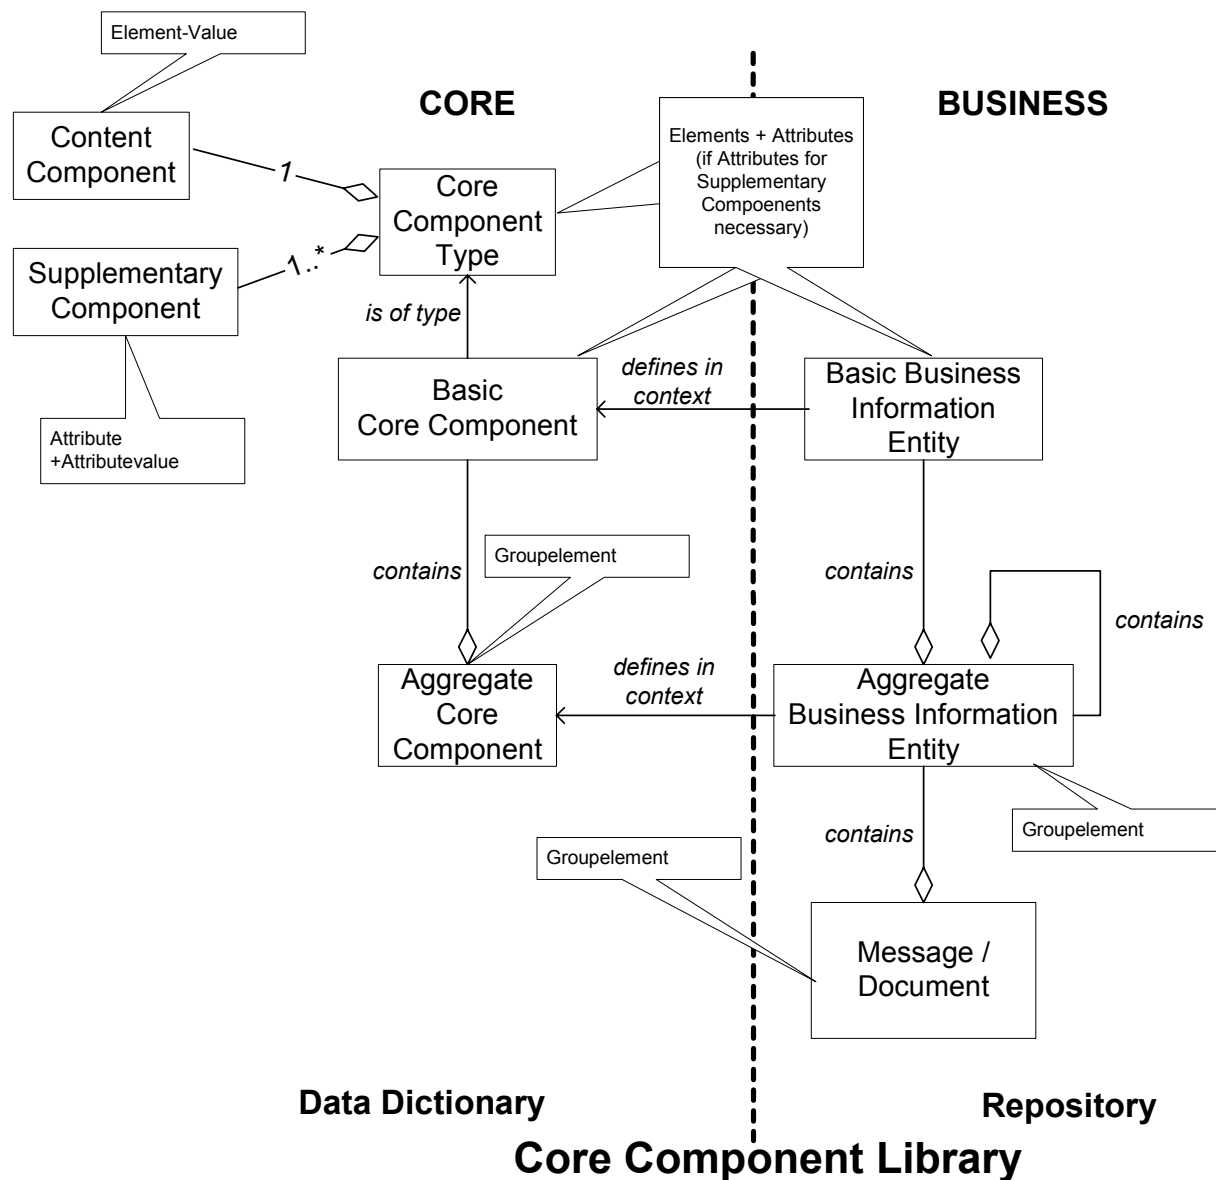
Element-Value

CORE

BUSINESS

Content Component

1

Core Component Type

Elements + Attributes (if Attributes for Supplementary Compoenents necessary)

Supplementary Component

1..*

is of type

Basic Core Component

defines in context

Basic Business Information Entity

Attribute +Attributevalue

contains

Groupelement

contains

contains

Aggregate Core Component

defines in context

Aggregate Business Information Entity

contains

Groupelement

Groupelement

Message / Document

Data Dictionary

Repository

Core Component Library